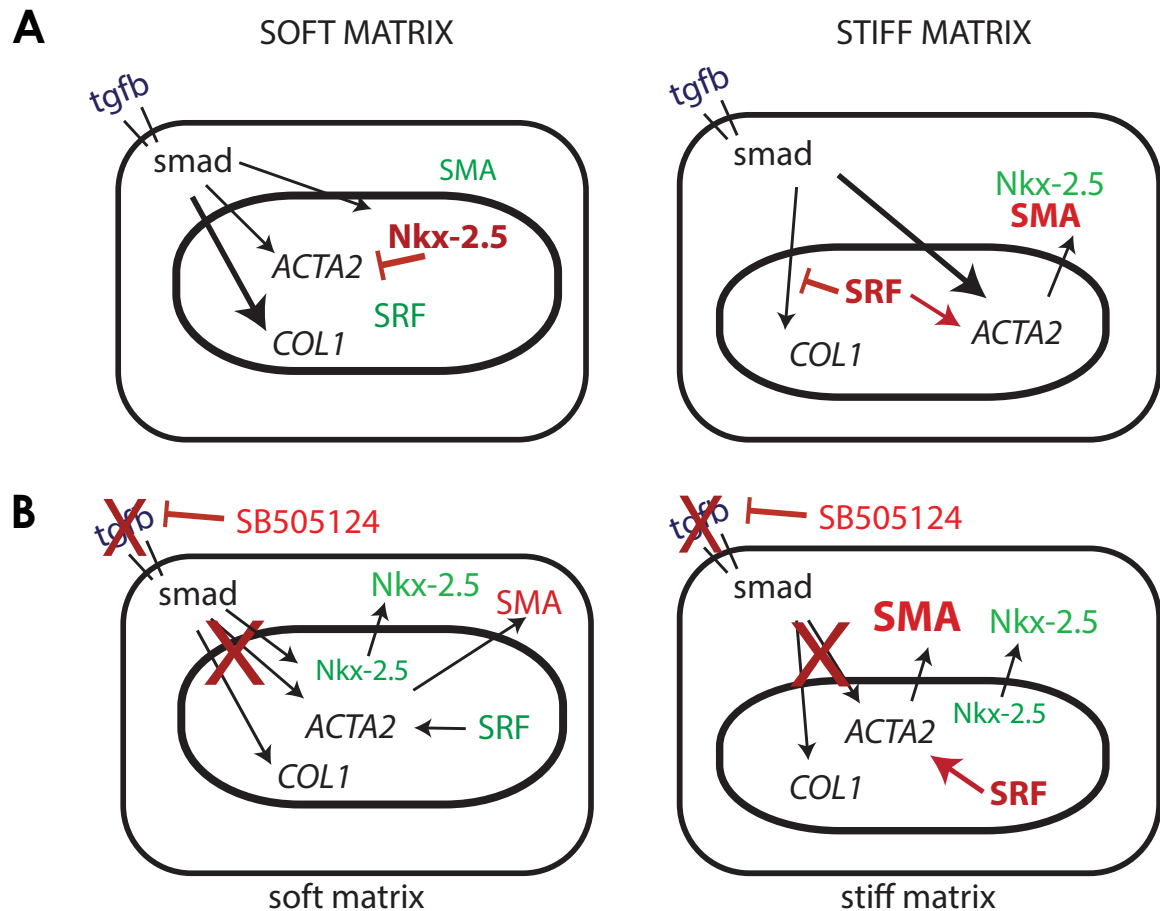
A

SOFT MATRIX

tgfb

smad

SMA

Nkx-2.5

ACTA2

SRF

COL1

STIFF MATRIX

tgfb

smad

Nkx-2.5

SMA

SRF

ACTA2

COL1

B

tgfb

SB505124

smad

Nkx-2.5

SMA

Nkx-2.5

ACTA2

SRF

COL1

soft matrix

tgfb

SB505124

smad

SMA

Nkx-2.5

Nkx-2.5

ACTA2

COL1

SRF

stiff matrix